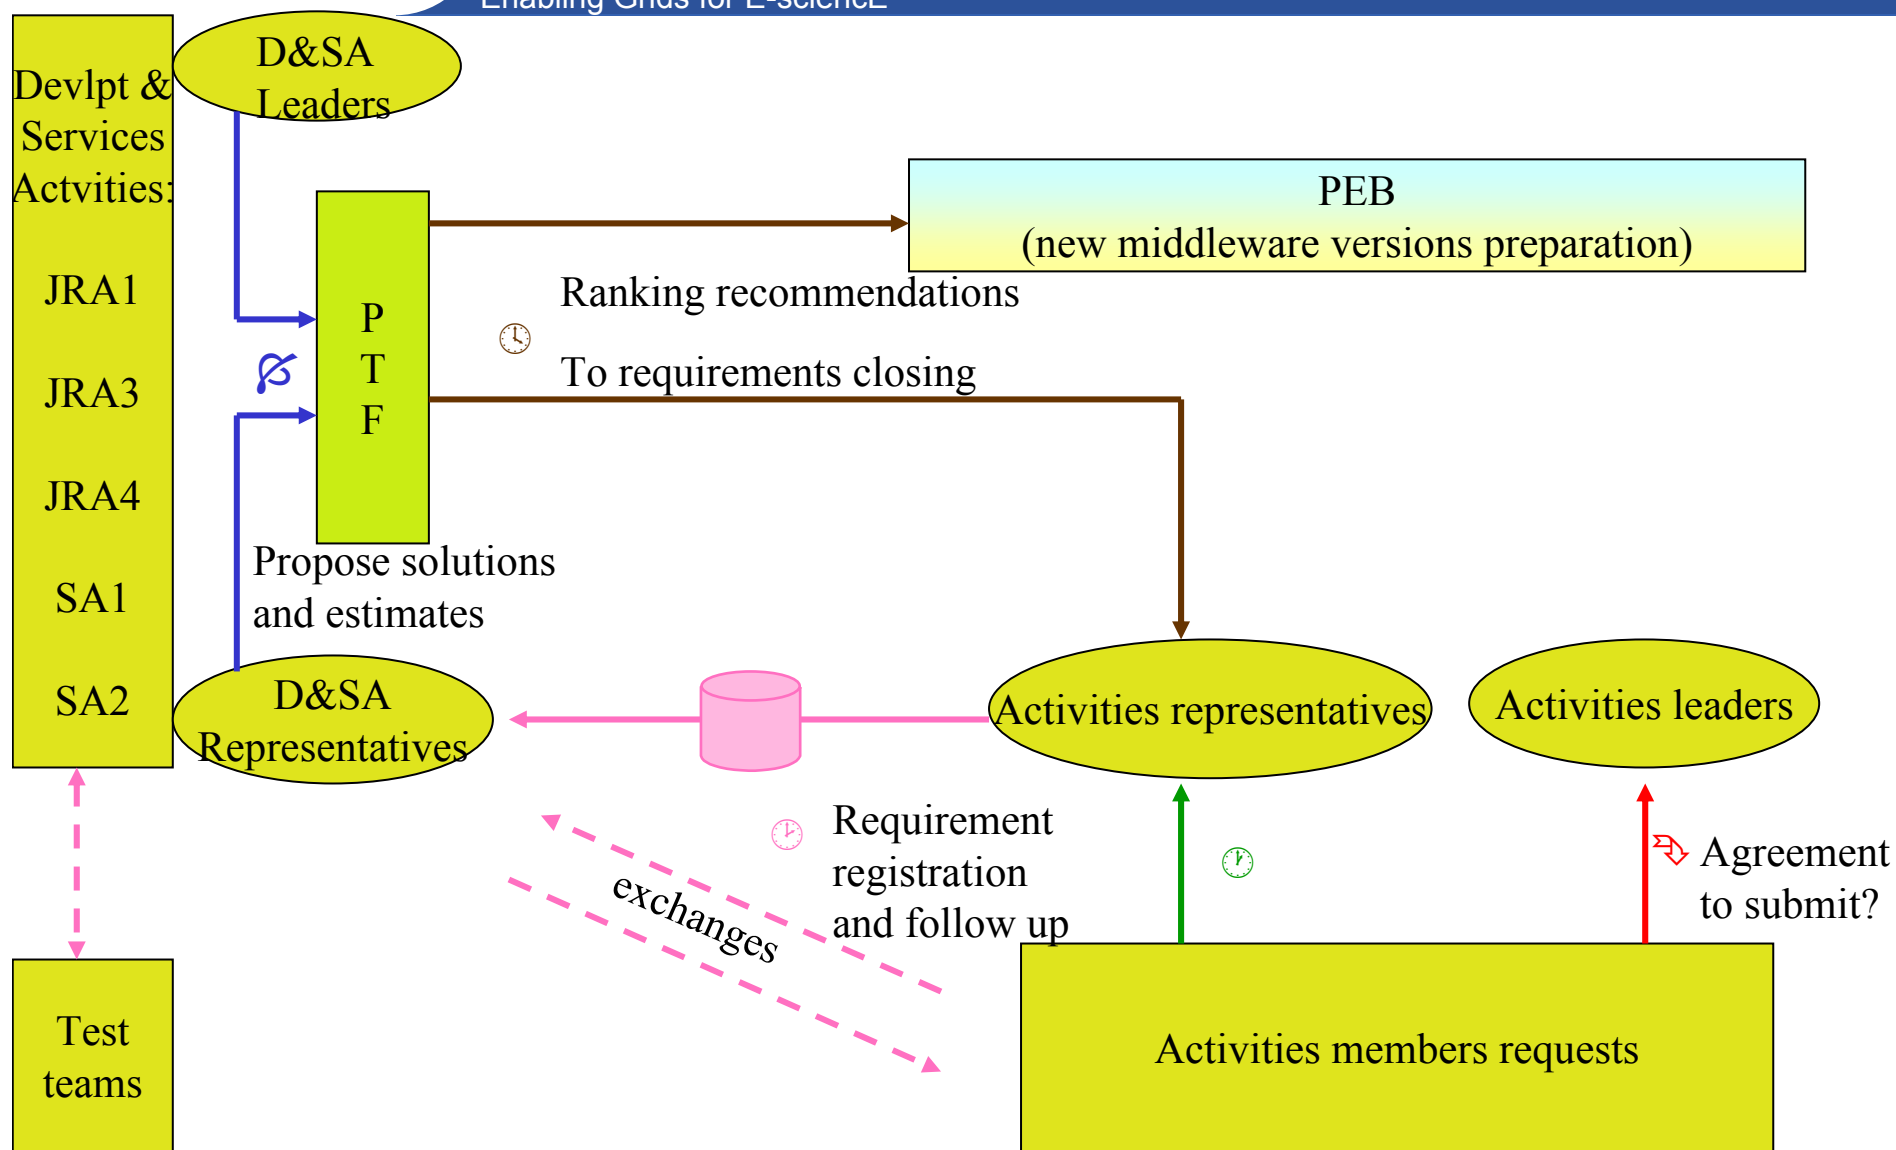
Enabling Grids for E-sciencE

Devlpt & Services Actvities:

JRA1

JRA3

JRA4

SA1

SA2

D&SA Leaders

P
T
F

PEB
(new middleware versions preparation)

Ranking recommendations

To requirements closing

Propose solutions and estimates

D&SA Representatives

Activities representatives

Activities leaders

Requirement registration and follow up

exchanges

Agreement to submit?

Test teams

Activities members requests